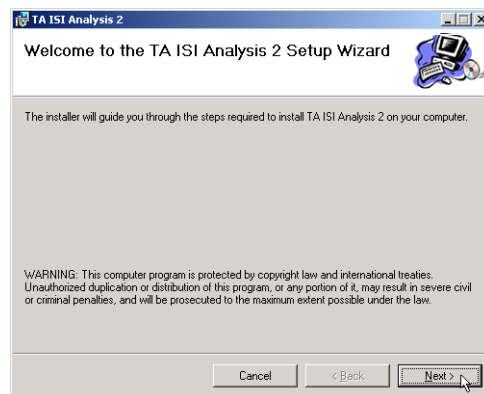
TA ISI Analysis 2

Welcome to the TA ISI Analysis 2 Setup Wizard

The installer will guide you through the steps required to install TA ISI Analysis 2 on your computer.

WARNING: This computer program is protected by copyright law and international treaties. Unauthorized duplication or distribution of this program, or any portion of it, may result in severe civil or criminal penalties, and will be prosecuted to the maximum extent possible under the law.

Cancel

< Back

Next >